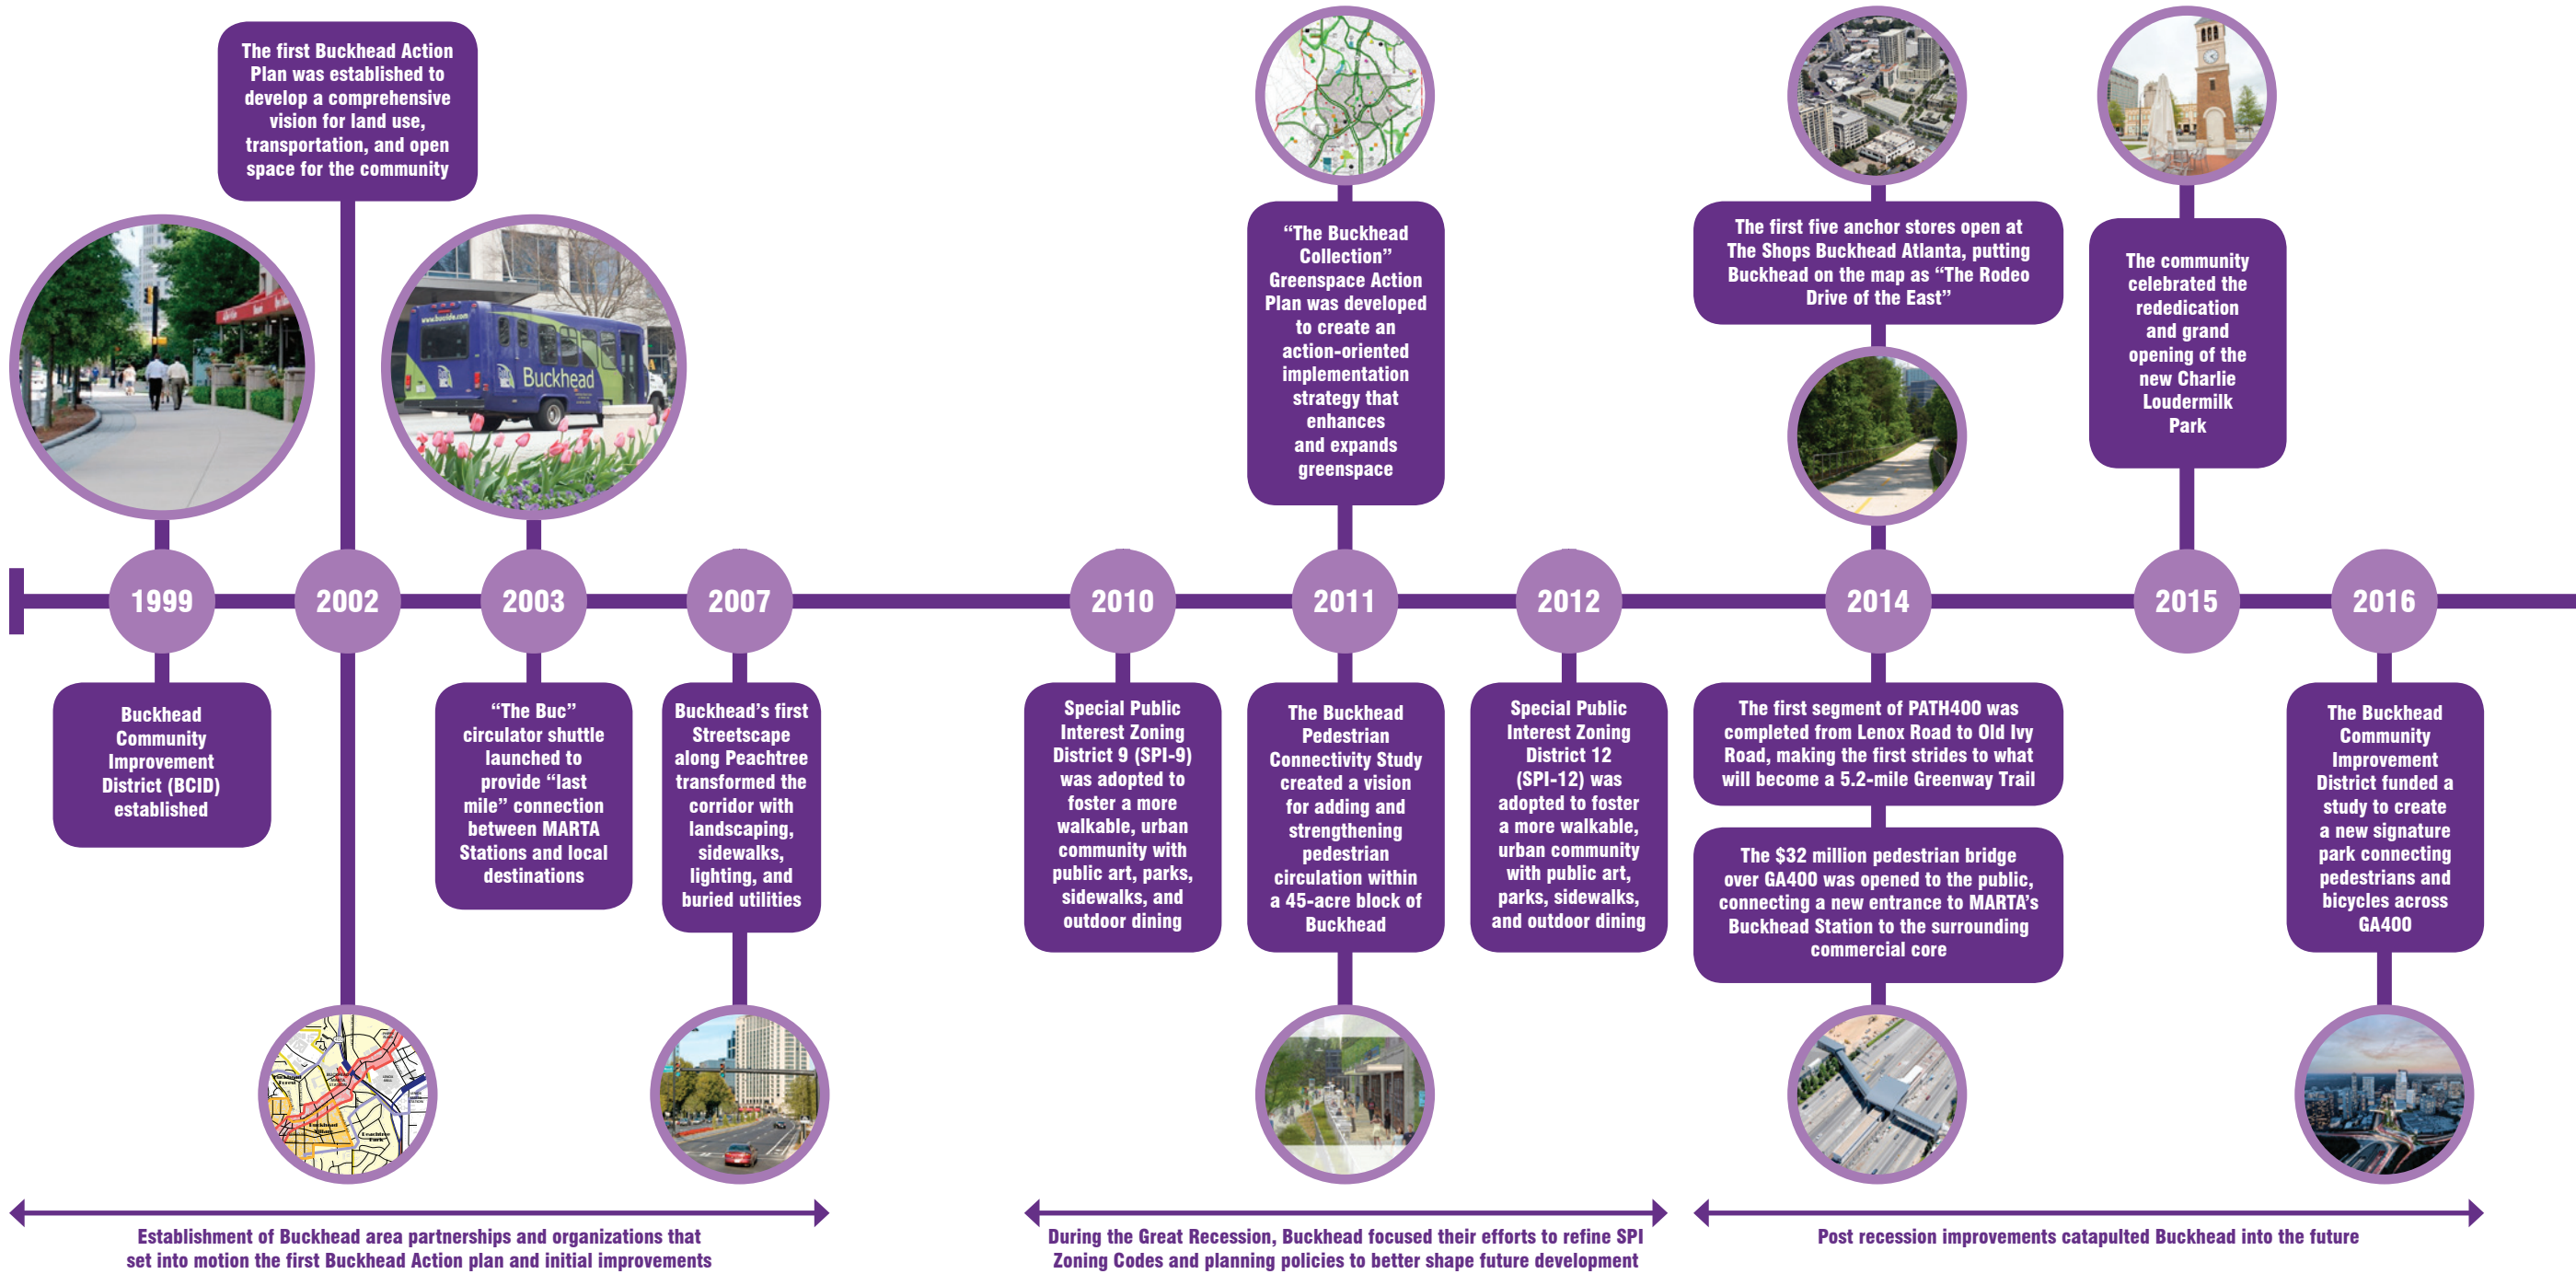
The first Buckhead Action Plan was established to develop a comprehensive vision for land use, transportation, and open space for the community

"The Buckhead Collection" Greenspace Action Plan was developed to create an action-oriented implementation strategy that enhances and expands greenspace

The first five anchor stores open at The Shops Buckhead Atlanta, putting Buckhead on the map as "The Rodeo Drive of the East"

The community celebrated the rededication and grand opening of the new Charlie Loudermilk Park

Buckhead

1999

2002

2003

2007

2010

2011

2012

2014

2015

2016

Buckhead Community Improvement District (BCID) established

"The Buc" circulator shuttle launched to provide "last mile" connection between MARTA Stations and local destinations

Buckhead's first Streetscape along Peachtree transformed the corridor with landscaping, sidewalks, lighting, and buried utilities

Special Public Interest Zoning District 9 (SPI-9) was adopted to foster a more walkable, urban community with public art, parks, sidewalks, and outdoor dining

The Buckhead Pedestrian Connectivity Study created a vision for adding and strengthening pedestrian circulation within a 45-acre block of Buckhead

Special Public Interest Zoning District 12 (SPI-12) was adopted to foster a more walkable, urban community with public art, parks, sidewalks, and outdoor dining

The first segment of PATH400 was completed from Lenox Road to Old Ivy Road, making the first strides to what will become a 5.2-mile Greenway Trail

The $32 million pedestrian bridge over GA400 was opened to the public, connecting a new entrance to MARTA's Buckhead Station to the surrounding commercial core

The Buckhead Community Improvement District funded a study to create a new signature park connecting pedestrians and bicycles across GA400

Establishment of Buckhead area partnerships and organizations that set into motion the first Buckhead Action plan and initial improvements

During the Great Recession, Buckhead focused their efforts to refine SPI Zoning Codes and planning policies to better shape future development

Post recession improvements catapulted Buckhead into the future